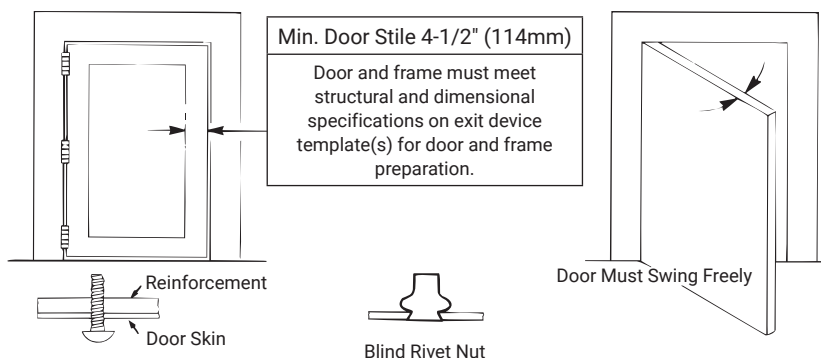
Min. Door Stile 4-1/2" (114mm)

Door and frame must meet structural and dimensional specifications on exit device template(s) for door and frame preparation.

Reinforcement

Door Skin

Blind Rivet Nut

Door Must Swing Freely